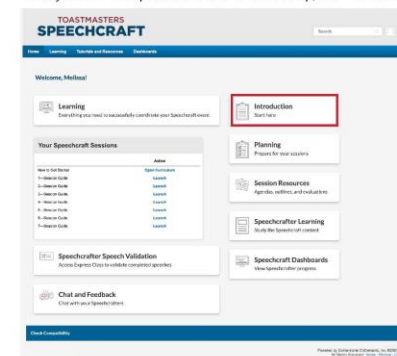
TOASTMASTERS
SPEECHCRAFT

Search

Home Learning Tutorials and Resources Dashboards

Welcome, Melissa!

Learning
Everything you need to successfully coordinate your Speechcraft event

Introduction
Start here

Your Speechcraft Sessions

| | Action |
|---|---|
| How to Get Started | Open Curriculum |
| 1—Session Guide | Launch |
| 2—Session Guide | Launch |
| 3—Session Guide | Launch |
| 4—Session Guide | Launch |
| 5—Session Guide | Launch |
| 6—Session Guide | Launch |
| 7—Session Guide | Launch |

Planning
Prepare for your sessions

Session Resources
Agendas, outlines, and evaluations

Speechcrafter Learning
Study the Speechcraft content

Speechcrafter Speech Validation
Access Express Class to validate completed speeches

Speechcraft Dashboards
View Speechcrafter progress

Chat and Feedback
Chat with your Speechcrafters

Check Compatibility

Powered by Cornerstone OnDemand, Inc. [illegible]
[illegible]